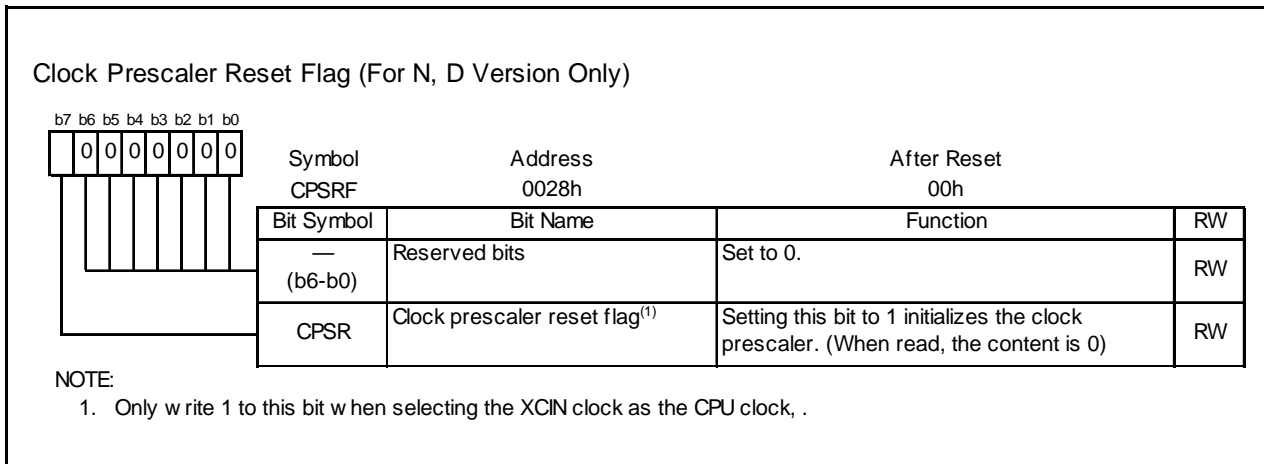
Clock Prescaler Reset Flag (For N, D Version Only)

b7 b6 b5 b4 b3 b2 b1 b0

0 0 0 0 0 0 0

| Symbol | Address | After Reset |
|---|---|---|
| CPSRF | 0028h | 00h |

| Bit Symbol | Bit Name | Function | RW |
|---|---|---|---|
| — (b6-b0) | Reserved bits | Set to 0. | RW |
| CPSR | Clock prescaler reset flag$^{(1)}$ | Setting this bit to 1 initializes the clock prescaler. (When read, the content is 0) | RW |

NOTE:
1. Only w rite 1 to this bit w hen selecting the XCIN clock as the CPU clock, .